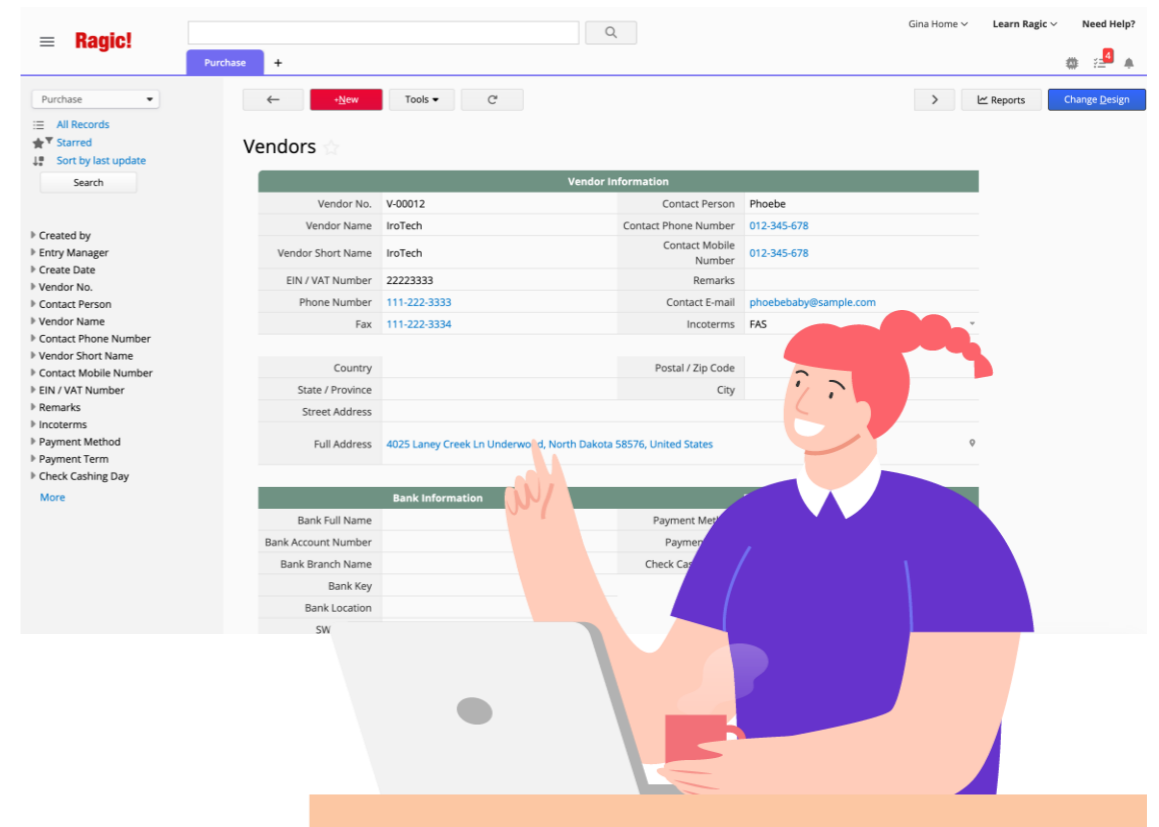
Ragic!

Gina Home Learn Ragic Need Help?

Purchase +

4

Purchase

All Records
Starred
Sort by last update
Search

Created by
Entry Manager
Create Date
Vendor No.
Contact Person
Vendor Name
Contact Phone Number
Vendor Short Name
Contact Mobile Number
EIN / VAT Number
Remarks
Incoterms
Payment Method
Payment Term
Check Cashing Day
More

+New Tools Reports Change Design

Vendors

Vendor Information

| Vendor No. | V-00012 | Contact Person | Phoebe |
|---|---|---|---|
| Vendor Name | IroTech | Contact Phone Number | 012-345-678 |
| Vendor Short Name | IroTech | Contact Mobile Number | 012-345-678 |
| EIN / VAT Number | 22223333 | Remarks | |
| Phone Number | 111-222-3333 | Contact E-mail | phoebebaby@sample.com |
| Fax | 111-222-3334 | Incoterms | FAS |

| Country | | Postal / Zip Code | |
|---|---|---|---|
| State / Province | | City | |
| Street Address | | | |
| Full Address | 4025 Laney Creek Ln Underw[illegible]d, North Dakota 58576, United States | | |

Bank Information

| Bank Full Name | | Payment Met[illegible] |
|---|---|---|
| Bank Account Number | | Paymen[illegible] |
| Bank Branch Name | | Check Cas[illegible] |
| Bank Key | | |
| Bank Location | | |
| SW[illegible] | | |